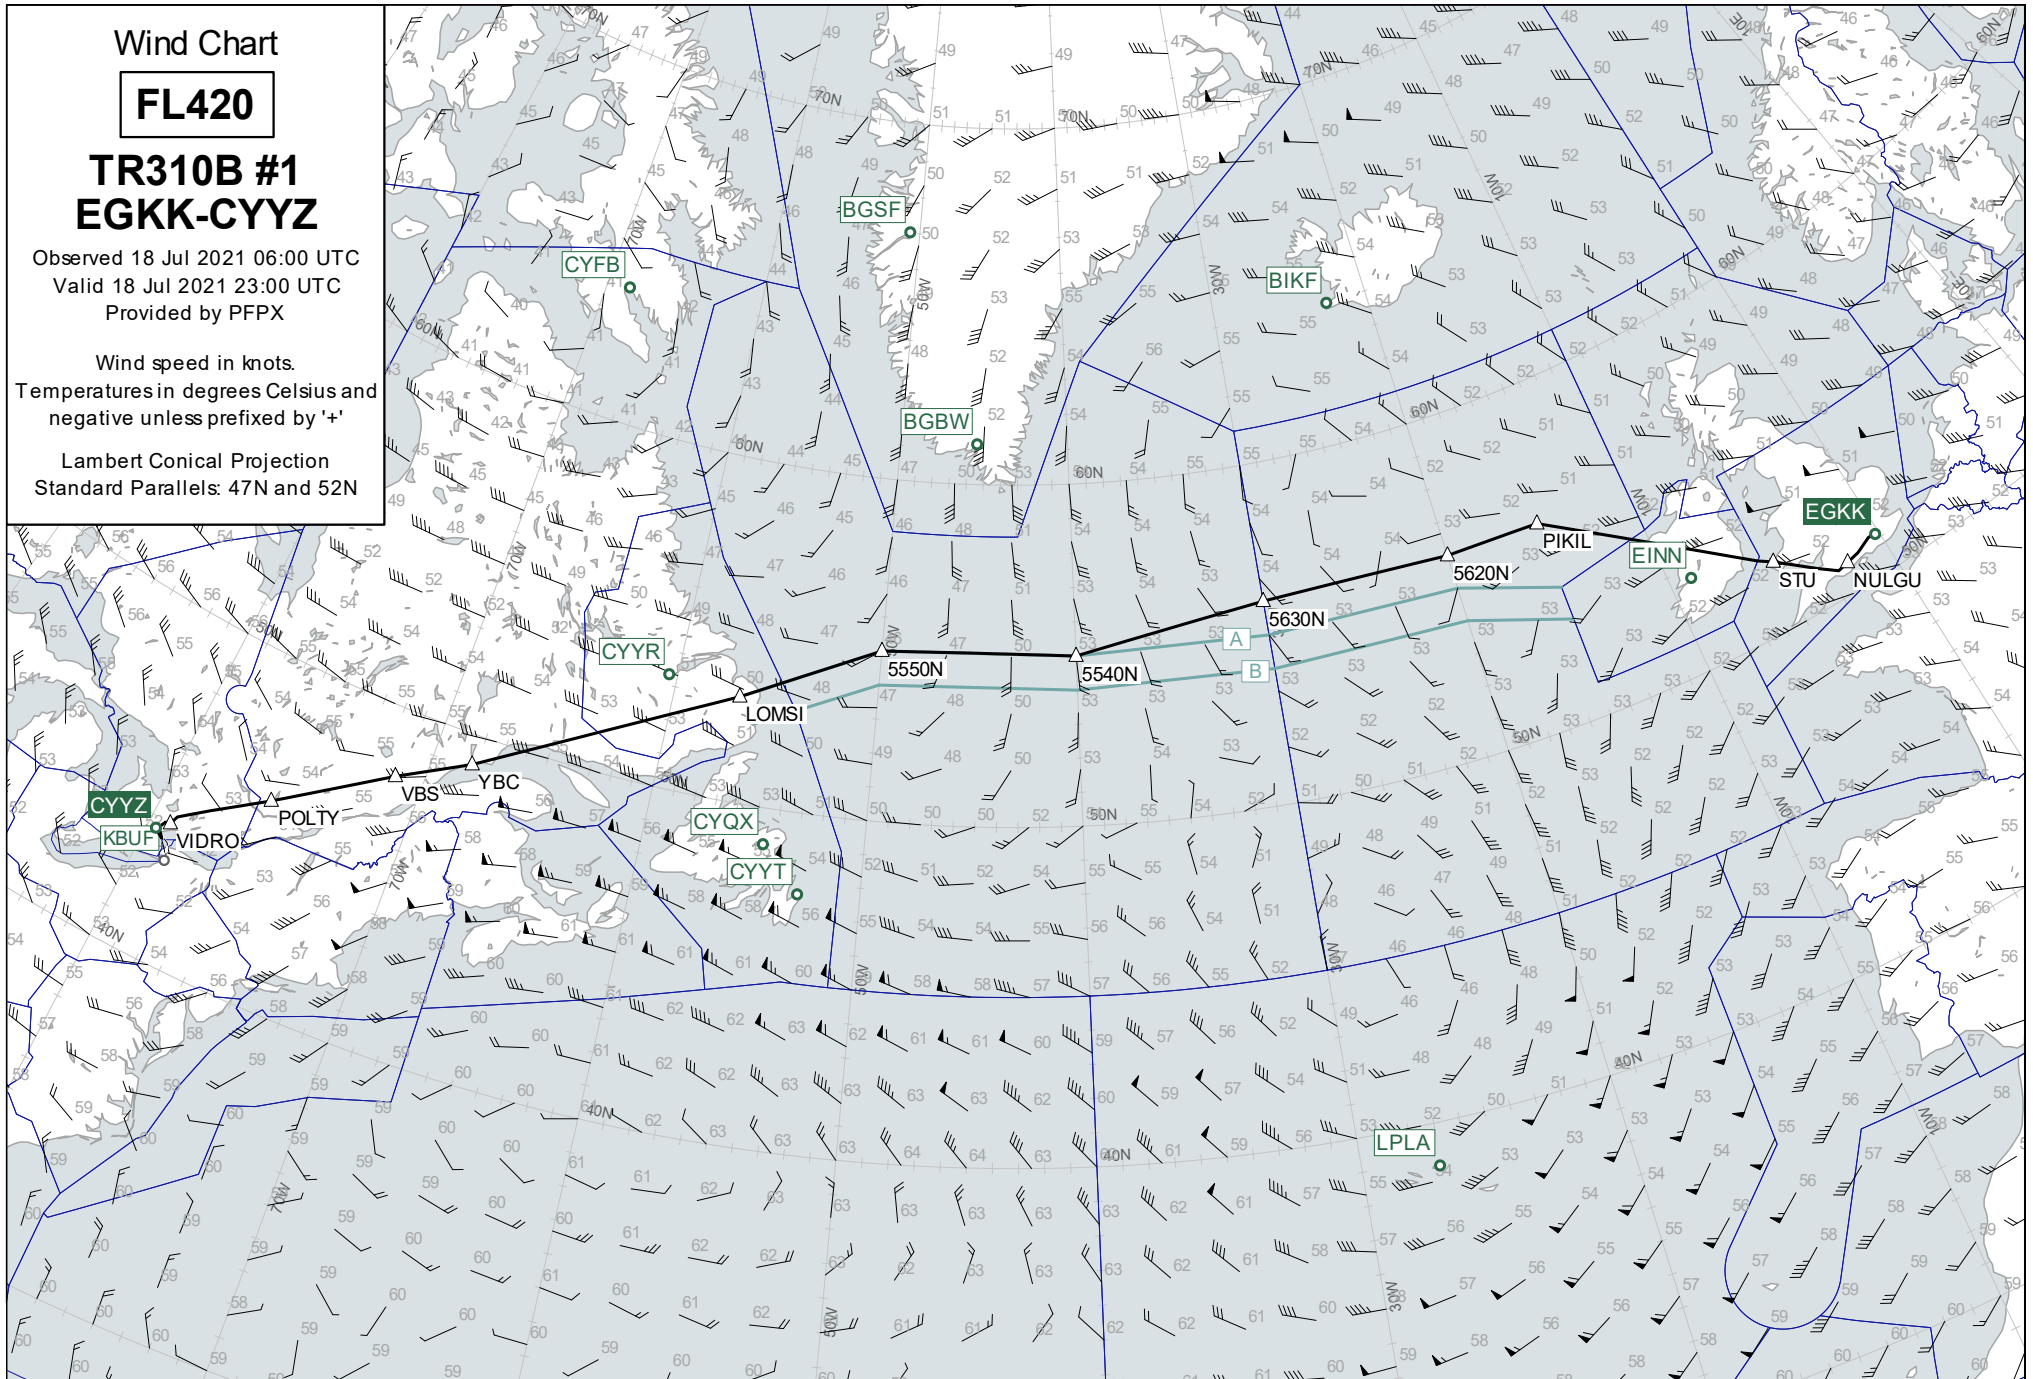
Wind Chart

FL420

TR310B #1
EGKK-CYYZ

Observed 18 Jul 2021 06:00 UTC
Valid 18 Jul 2021 23:00 UTC
Provided by PFPX

Wind speed in knots.
Temperatures in degrees Celsius and negative unless prefixed by '+'

Lambert Conical Projection
Standard Parallels: 47N and 52N

CYFB
BGSF
BIKF
BGBW
CYYR
CYQX
CYYT
CYYZ
KBUF
EGKK
EINN
LPLA

VIDRO
POLTY
VBS
YBC
LOMSI
5550N
5540N
5630N
5620N
PIKIL
STU
NULGU
A
B

70N
60N
50N
40N
70W
60W
50W
40W
30W
20W
10W